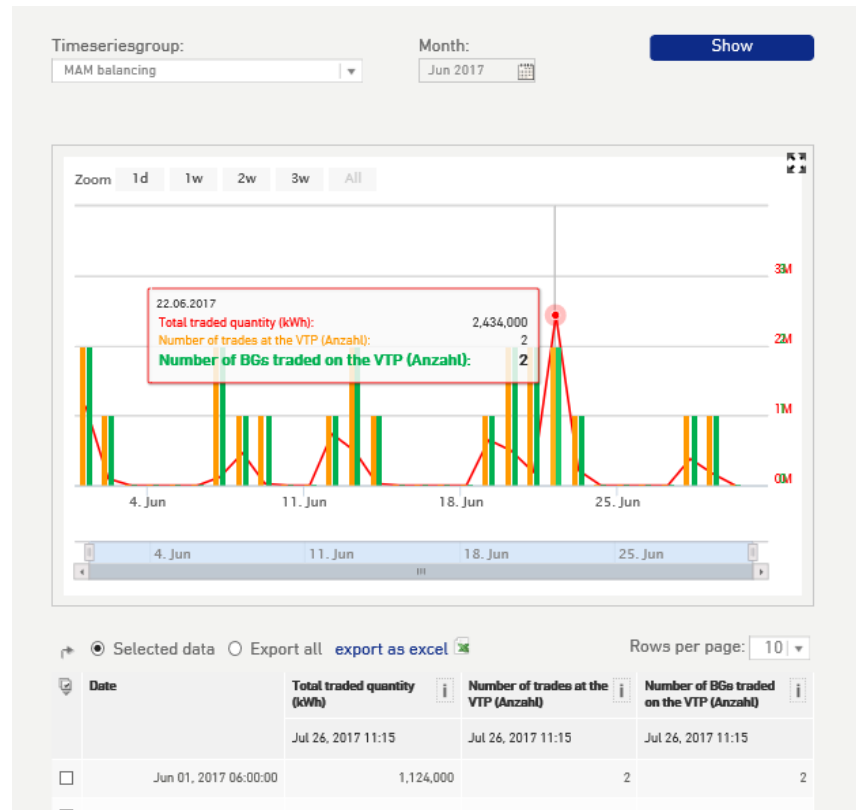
Timeseriesgroup:
MAM balancing

Month:
Jun 2017

Show

Zoom 1d 1w 2w 3w All

22.06.2017
Total traded quantity (kWh): 2,434,000
Number of trades at the VTP (Anzahl): 2
Number of BGs traded on the VTP (Anzahl): 2

3M
2M
1M
0M

4. Jun 11. Jun 18. Jun 25. Jun

4. Jun 11. Jun 18. Jun 25. Jun

Selected data Export all export as excel

Rows per page: 10

| | Date | Total traded quantity (kWh) | Number of trades at the VTP (Anzahl) | Number of BGs traded on the VTP (Anzahl) |
|---|---|---|---|---|
| | | Jul 26, 2017 11:15 | Jul 26, 2017 11:15 | Jul 26, 2017 11:15 |
| | Jun 01, 2017 06:00:00 | 1,124,000 | 2 | 2 |